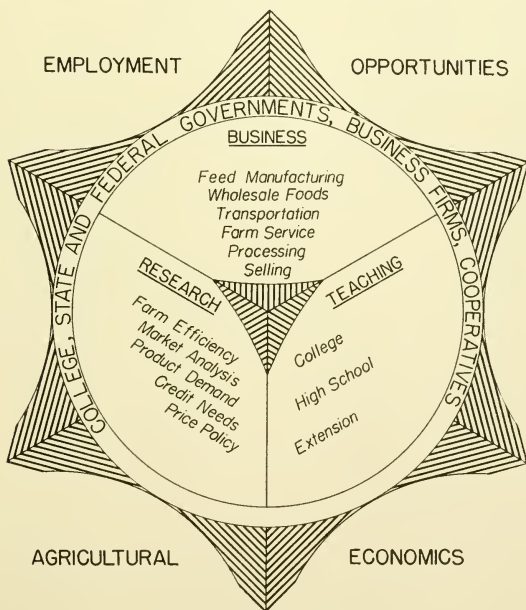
EMPLOYMENT

OPPORTUNITIES

COLLEGE, STATE AND FEDERAL GOVERNMENTS, BUSINESS FIRMS, COOPERATIVES

BUSINESS

Feed Manufacturing
Wholesale Foods
Transportation
Farm Service
Processing
Selling

RESEARCH

Farm Efficiency
Market Analysis
Product Demand
Credit Needs
Price Policy

TEACHING

College
High School
Extension

AGRICULTURAL

ECONOMICS